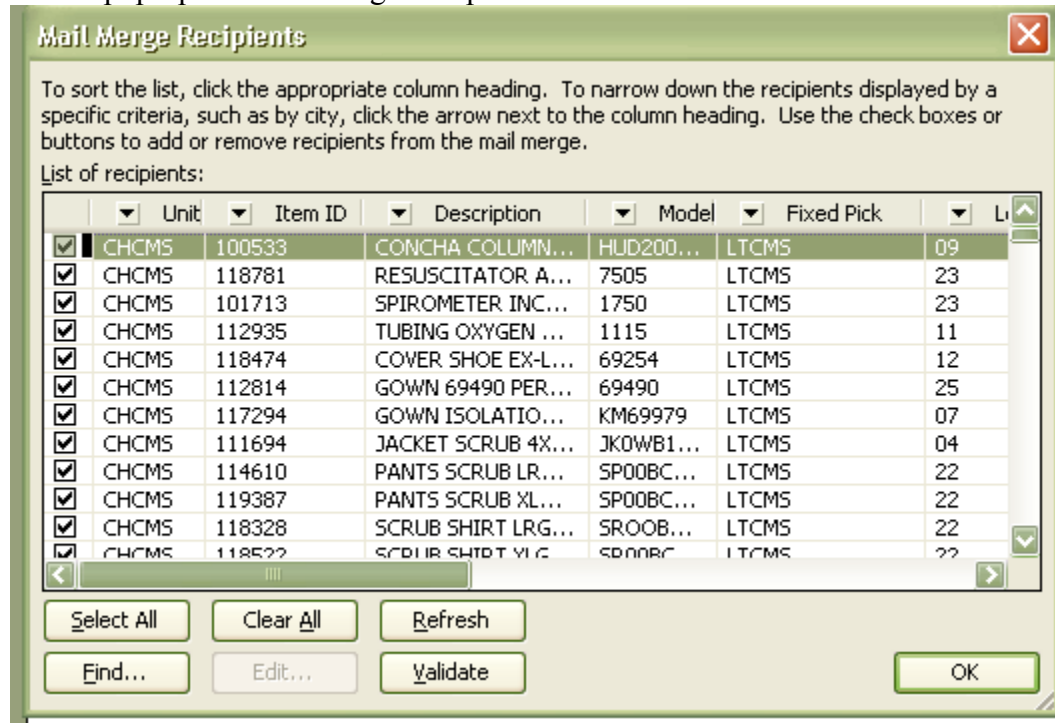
Mail Merge Recipients

To sort the list, click the appropriate column heading. To narrow down the recipients displayed by a specific criteria, such as by city, click the arrow next to the column heading. Use the check boxes or buttons to add or remove recipients from the mail merge.

List of recipients:

| | Unit | Item ID | Description | Model | Fixed Pick | L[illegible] |
|---|---|---|---|---|---|---|
| ☑ | CHCMS | 100533 | CONCHA COLUMN... | HUD200... | LTCMS | 09 |
| ☑ | CHCMS | 118781 | RESUSCITATOR A... | 7505 | LTCMS | 23 |
| ☑ | CHCMS | 101713 | SPIROMETER INC... | 1750 | LTCMS | 23 |
| ☑ | CHCMS | 112935 | TUBING OXYGEN ... | 1115 | LTCMS | 11 |
| ☑ | CHCMS | 118474 | COVER SHOE EX-L... | 69254 | LTCMS | 12 |
| ☑ | CHCMS | 112814 | GOWN 69490 PER... | 69490 | LTCMS | 25 |
| ☑ | CHCMS | 117294 | GOWN ISOLATIO... | KM69979 | LTCMS | 07 |
| ☑ | CHCMS | 111694 | JACKET SCRUB 4X... | JK0WB1... | LTCMS | 04 |
| ☑ | CHCMS | 114610 | PANTS SCRUB LR... | SP00BC... | LTCMS | 22 |
| ☑ | CHCMS | 119387 | PANTS SCRUB XL... | SP00BC... | LTCMS | 22 |
| ☑ | CHCMS | 118328 | SCRUB SHIRT LRG... | SROOB... | LTCMS | 22 |
| ☑ | CHCMS | 118522 | SCRUB SHIRT XLG... | SP00BC... | LTCMS | 22 |

Select All   Clear All   Refresh

Find...   Edit...   Validate   OK